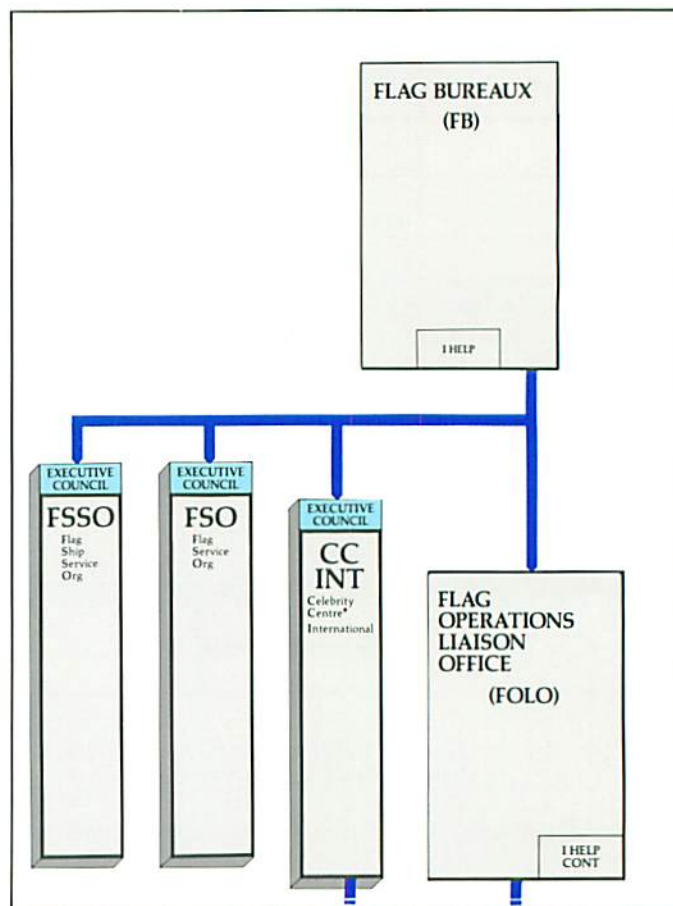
FLAG BUREAUX
(FB)

I HELP

EXECUTIVE COUNCIL
FSSO
Flag Ship Service Org

EXECUTIVE COUNCIL
FSO
Flag Service Org

EXECUTIVE COUNCIL
CC INT
Celebrity Centre® International

FLAG OPERATIONS LIAISON OFFICE
(FOLO)

I HELP CONT